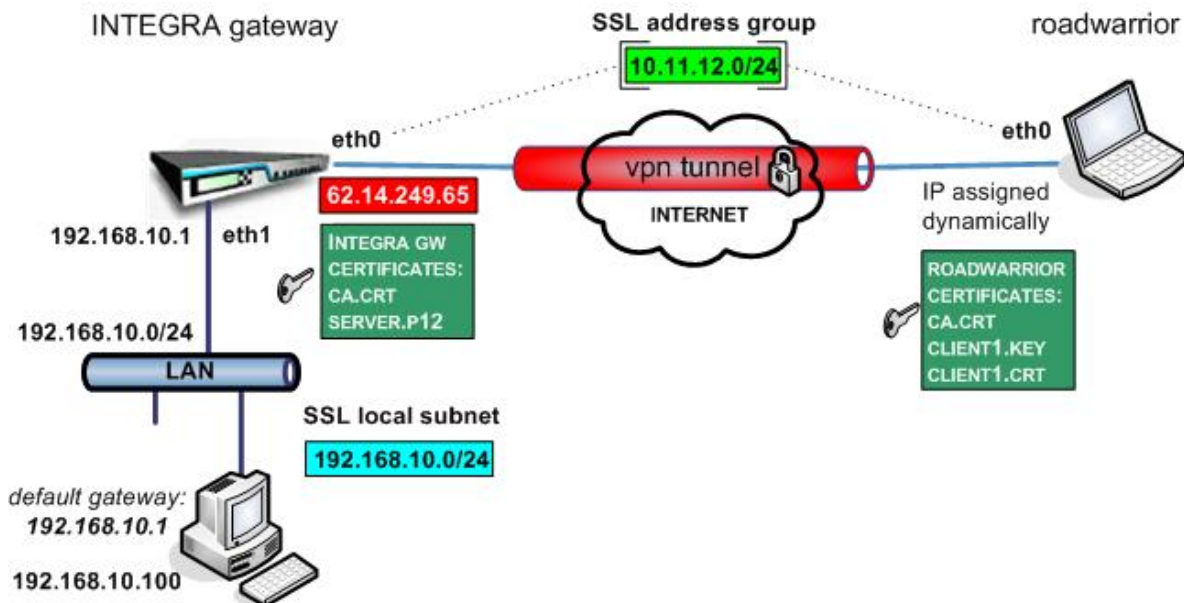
INTEGRA gateway

SSL address group

10.11.12.0/24

roadwarrior

eth0

eth0

vpn tunnel

62.14.249.65

INTERNET

IP assigned dynamically

192.168.10.1

eth1

INTEGRA GW CERTIFICATES: CA.CRT SERVER.P12

ROADWARRIOR CERTIFICATES: CA.CRT CLIENT1.KEY CLIENT1.CRT

192.168.10.0/24

LAN

SSL local subnet

192.168.10.0/24

*default gateway:*
***192.168.10.1***

192.168.10.100